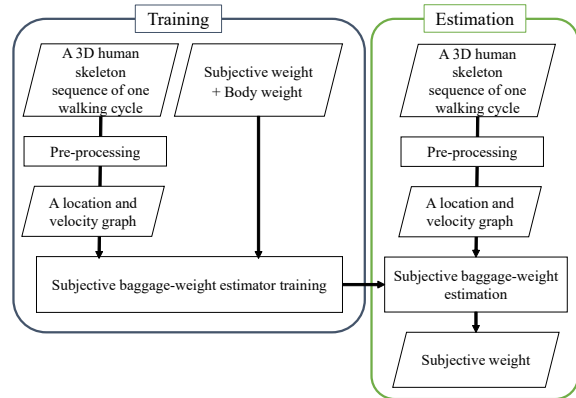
Training

A 3D human skeleton sequence of one walking cycle

Subjective weight + Body weight

Pre-processing

A location and velocity graph

Subjective baggage-weight estimator training

Estimation

A 3D human skeleton sequence of one walking cycle

Pre-processing

A location and velocity graph

Subjective baggage-weight estimation

Subjective weight